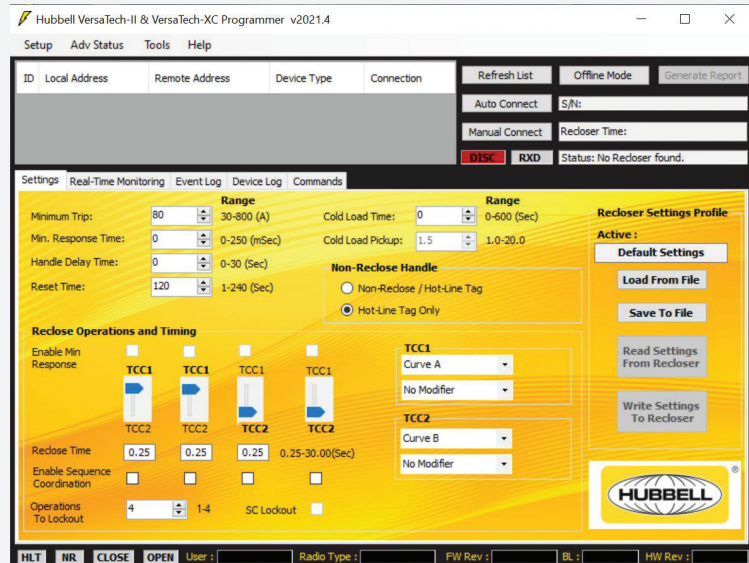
Hubbell VersaTech-II & VersaTech-XC Programmer v2021.4

Setup Adv Status Tools Help

| ID | Local Address | Remote Address | Device Type | Connection |
|---|---|---|---|---|

Refresh List
Offline Mode
Generate Report
Auto Connect
S/N:
Manual Connect
Recloser Time:
DISC
RXD
Status: No Recloser found.

Settings Real-Time Monitoring Event Log Device Log Commands

Range
Minimum Trip: 80 30-800 (A)
Min. Response Time: 0 0-250 (mSec)
Handle Delay Time: 0 0-30 (Sec)
Reset Time: 120 1-240 (Sec)

Range
Cold Load Time: 0 0-600 (Sec)
Cold Load Pickup: 1.5 1.0-20.0

Non-Reclose Handle
Non-Reclose / Hot-Line Tag
Hot-Line Tag Only

Recloser Settings Profile
Active :
Default Settings
Load From File
Save To File
Read Settings From Recloser
Write Settings To Recloser

Reclose Operations and Timing
Enable Min Response
TCC1 TCC1 TCC1 TCC1
TCC2 TCC2 TCC2 TCC2
Reclose Time 0.25 0.25 0.25 0.25-30.00(Sec)
Enable Sequence Coordination
Operations To Lockout 4 1-4
SC Lockout

TCC1
Curve A
No Modifier
TCC2
Curve B
No Modifier

HUBBELL

HLT NR CLOSE OPEN User : Radio Type : FW Rev : BL : HW Rev :